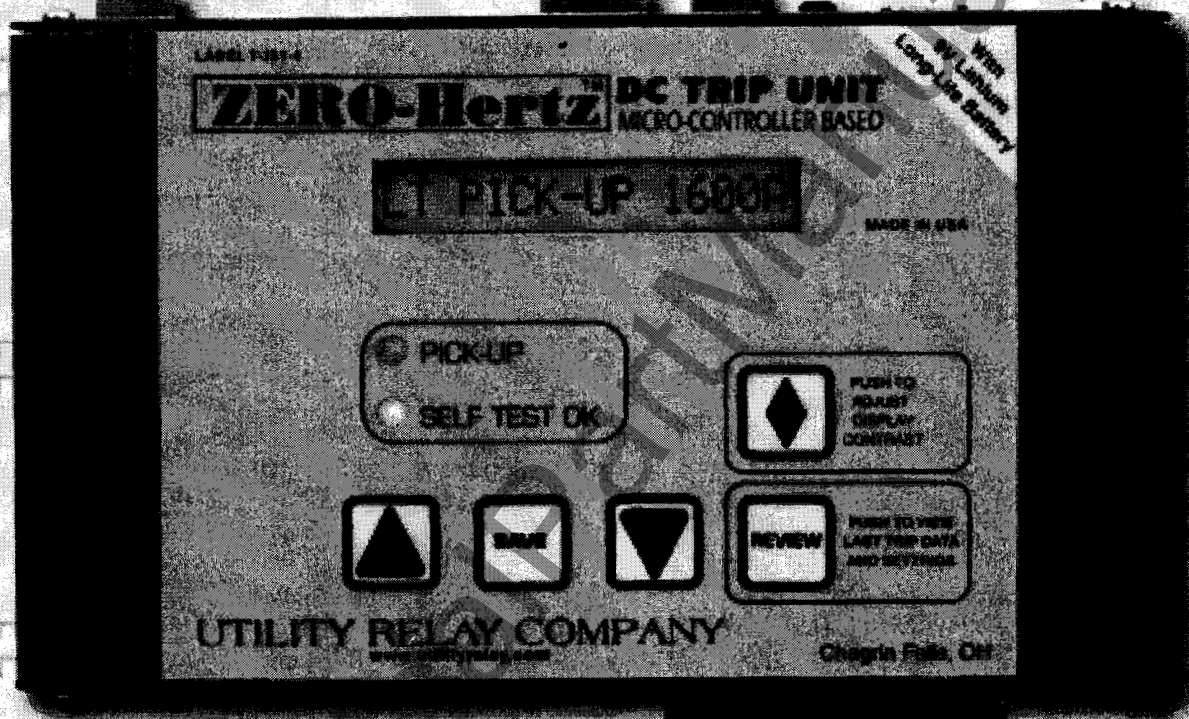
LABEL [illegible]

ZERO-Hertz™ DC TRIP UNIT MICRO-CONTROLLER BASED

With 9V Lithium Long-Life Battery

LT PICK-UP 1600A

MADE IN USA

PICK-UP

SELF TEST OK

PUSH TO ADJUST DISPLAY CONTRAST

SAVE

REVIEW

PUSH TO VIEW LAST TRIP DATA AND SETTINGS

UTILITY RELAY COMPANY
www.utilityrelay.com

Chagrin Falls, OH